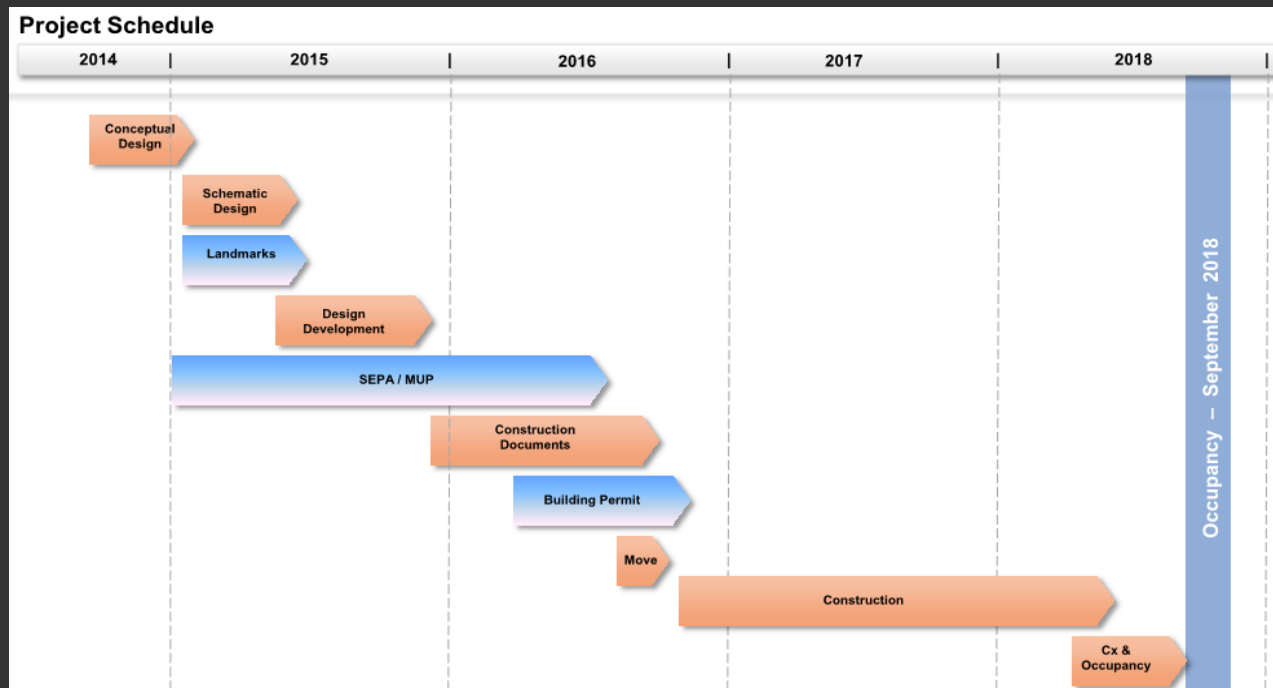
Project Schedule

2014 | 2015 | 2016 | 2017 | 2018 |

Conceptual Design

Schematic Design

Landmarks

Design Development

SEPA / MUP

Construction Documents

Building Permit

Move

Construction

Cx & Occupancy

Occupancy – September 2018